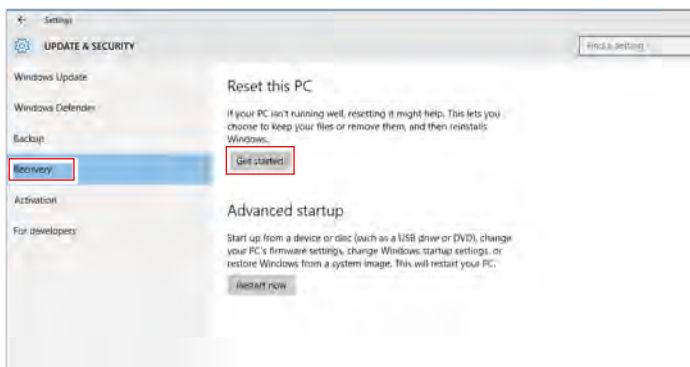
←  Settings

UPDATE & SECURITY

Find a setting

Windows Update

Windows Defender

Backup

Recovery

Activation

For developers

Reset this PC

If your PC isn't running well, resetting it might help. This lets you choose to keep your files or remove them, and then reinstalls Windows.

Get started

Advanced startup

Start up from a device or disc (such as a USB drive or DVD), change your PC's firmware settings, change Windows startup settings, or restore Windows from a system image. This will restart your PC.

Restart now